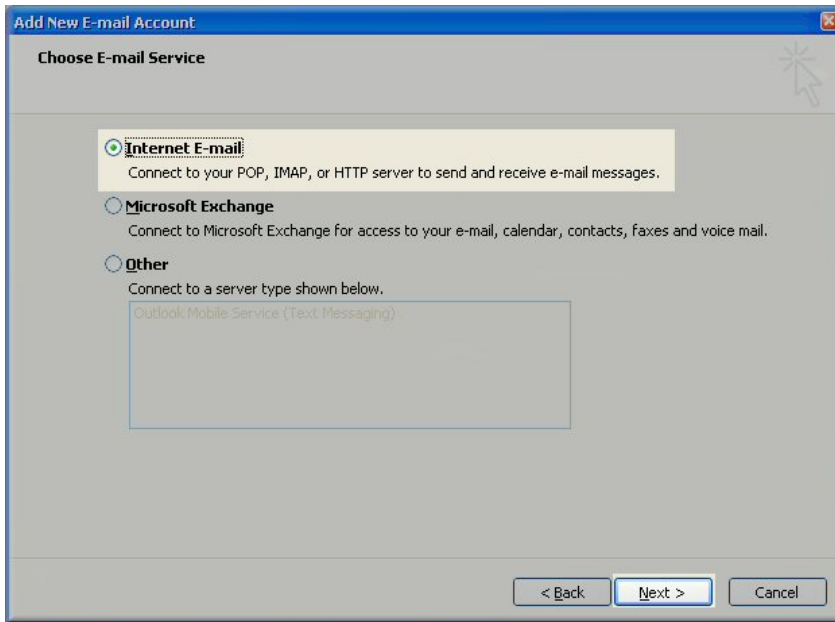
Add New E-mail Account

Choose E-mail Service

Internet E-mail
Connect to your POP, IMAP, or HTTP server to send and receive e-mail messages.

Microsoft Exchange
Connect to Microsoft Exchange for access to your e-mail, calendar, contacts, faxes and voice mail.

Other
Connect to a server type shown below.

Outlook Mobile Service (Text Messaging)

< Back
Next >
Cancel